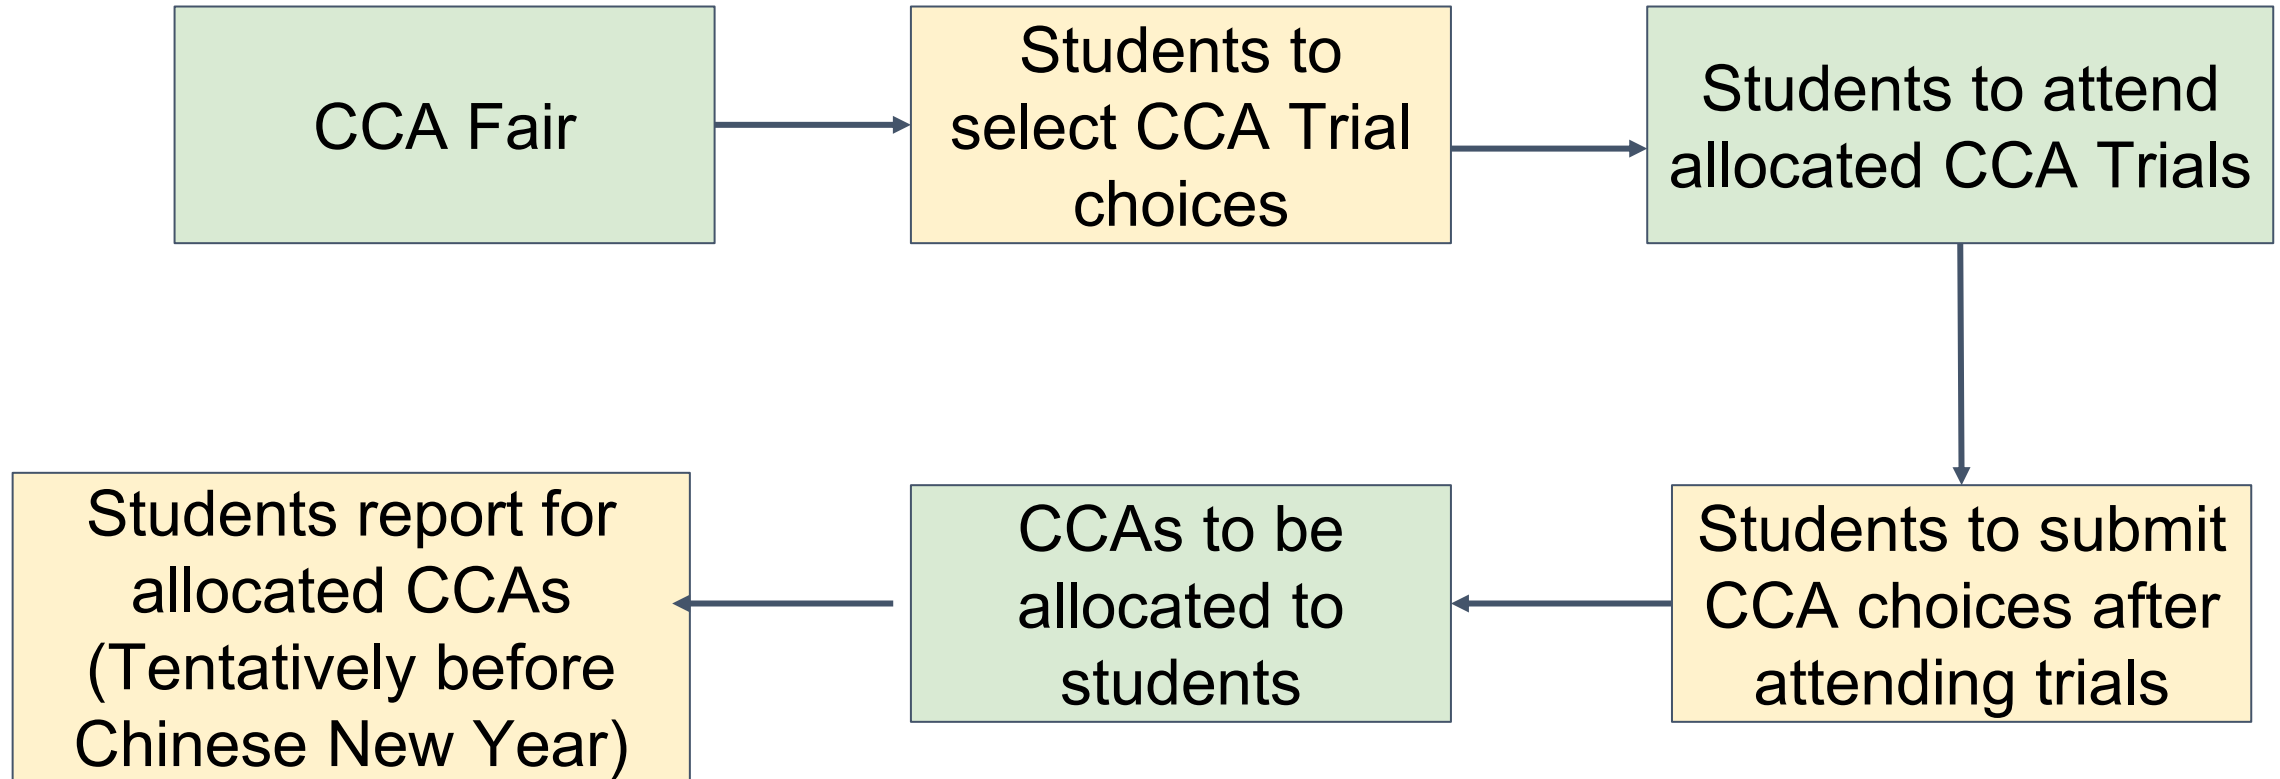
CCA Fair

Students to select CCA Trial choices

Students to attend allocated CCA Trials

Students to submit CCA choices after attending trials

CCAs to be allocated to students

Students report for allocated CCAs (Tentatively before Chinese New Year)